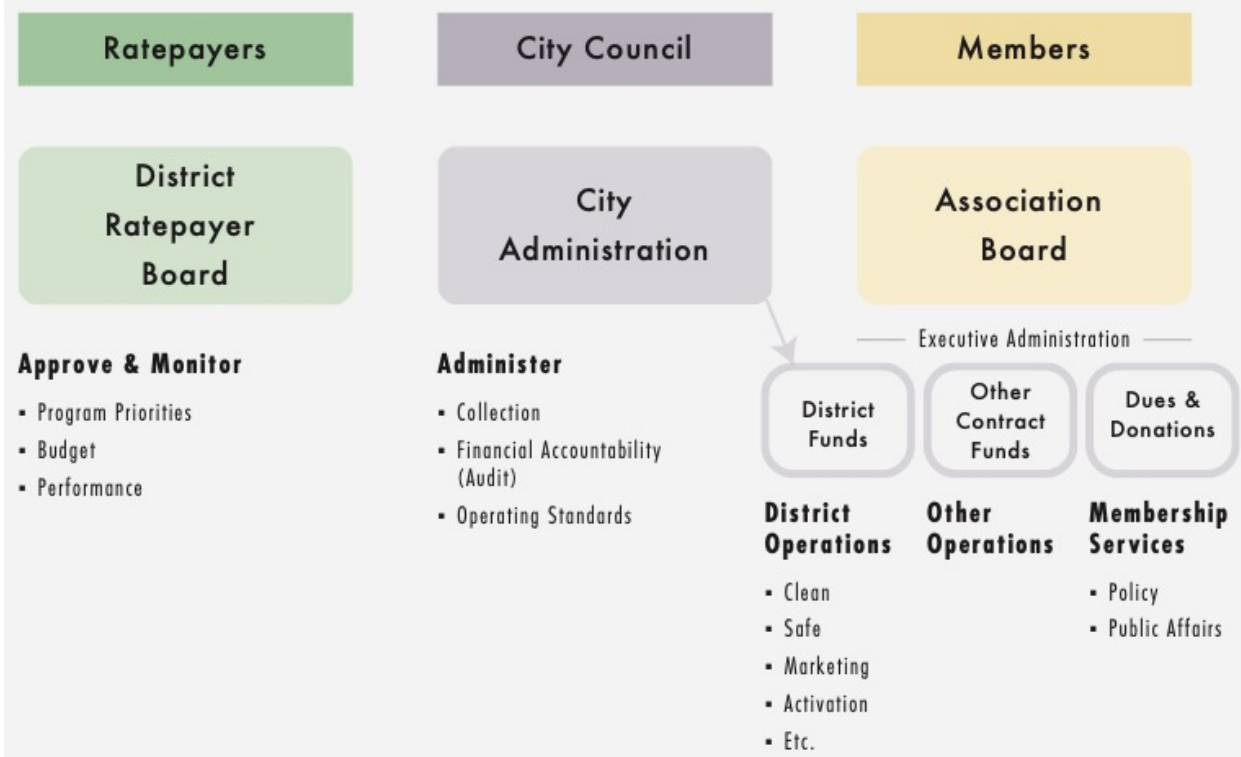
Ratepayers

City Council

Members

District Ratepayer Board

City Administration

Association Board

Approve & Monitor

- Program Priorities
- Budget
- Performance

Administer

- Collection
- Financial Accountability (Audit)
- Operating Standards

Executive Administration

District Funds

Other Contract Funds

Dues & Donations

District Operations

- Clean
- Safe
- Marketing
- Activation
- Etc.

Other Operations

Membership Services

- Policy
- Public Affairs